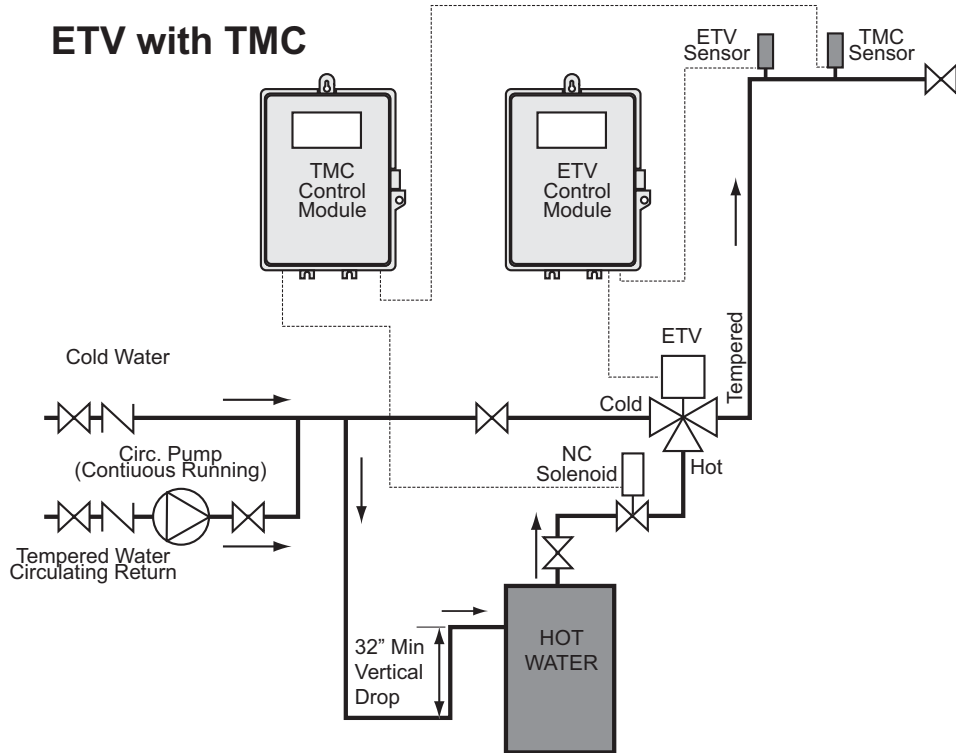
ETV with TMC

ETV Sensor

TMC Sensor

TMC Control Module

ETV Control Module

Tempered

ETV

Cold Water

Cold

Circ. Pump (Contiuous Running)

NC Solenoid

Hot

Tempered Water Circulating Return

32" Min Vertical Drop

HOT WATER